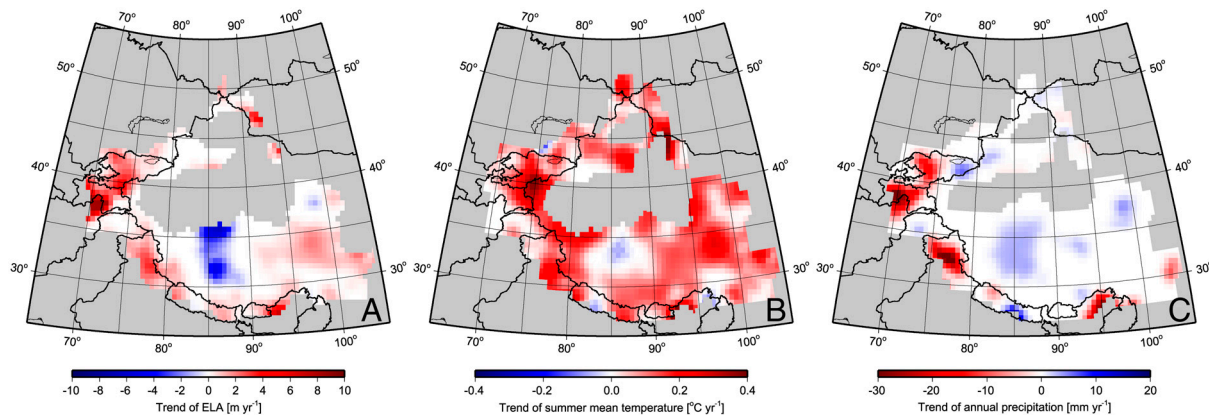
70° 80° 90° 100°
50° 50°
40° 40°
30° 30°
70° 80° 90° 100°
A

-10 -8 -6 -4 -2 0 2 4 6 8 10
Trend of ELA [m yr$^{-1}$]

70° 80° 90° 100°
50° 50°
40° 40°
30° 30°
70° 80° 90° 100°
B

-0.4 -0.2 0.0 0.2 0.4
Trend of summer mean temperature [$^{o}$C yr$^{-1}$]

70° 80° 90° 100°
50° 50°
40° 40°
30° 30°
70° 80° 90° 100°
C

-30 -20 -10 0 10 20
Trend of annual precipitation [mm yr$^{-1}$]